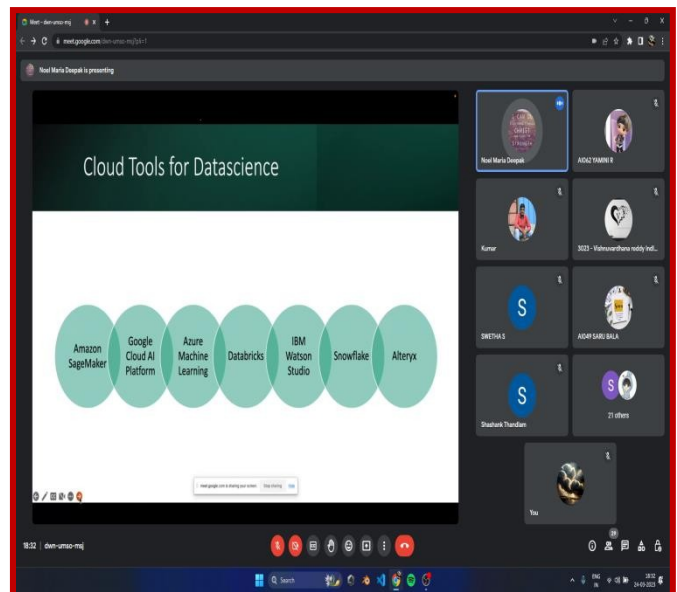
Meet - dwn-umso-mzj

meet.google.com/dwn-umso-mzj?pli=1

Noel Maria Deepak is presenting

Cloud Tools for Datascience

Amazon SageMaker

Google Cloud AI Platform

Azure Machine Learning

Databricks

IBM Watson Studio

Snowflake

Alteryx

meet.google.com is sharing your screen. Stop sharing Hide

Noel Maria Deepak

AI062 YAMINI R

Kumar

3023 - Vishnuvardhana reddy Indi...

S

SWETHA S

AI049 SARU BALA

S

Shashank Thandlam

S

21 others

You

18:32 | dwn-umso-mzj

29

Search

ENG IN

18:32
24-03-2023